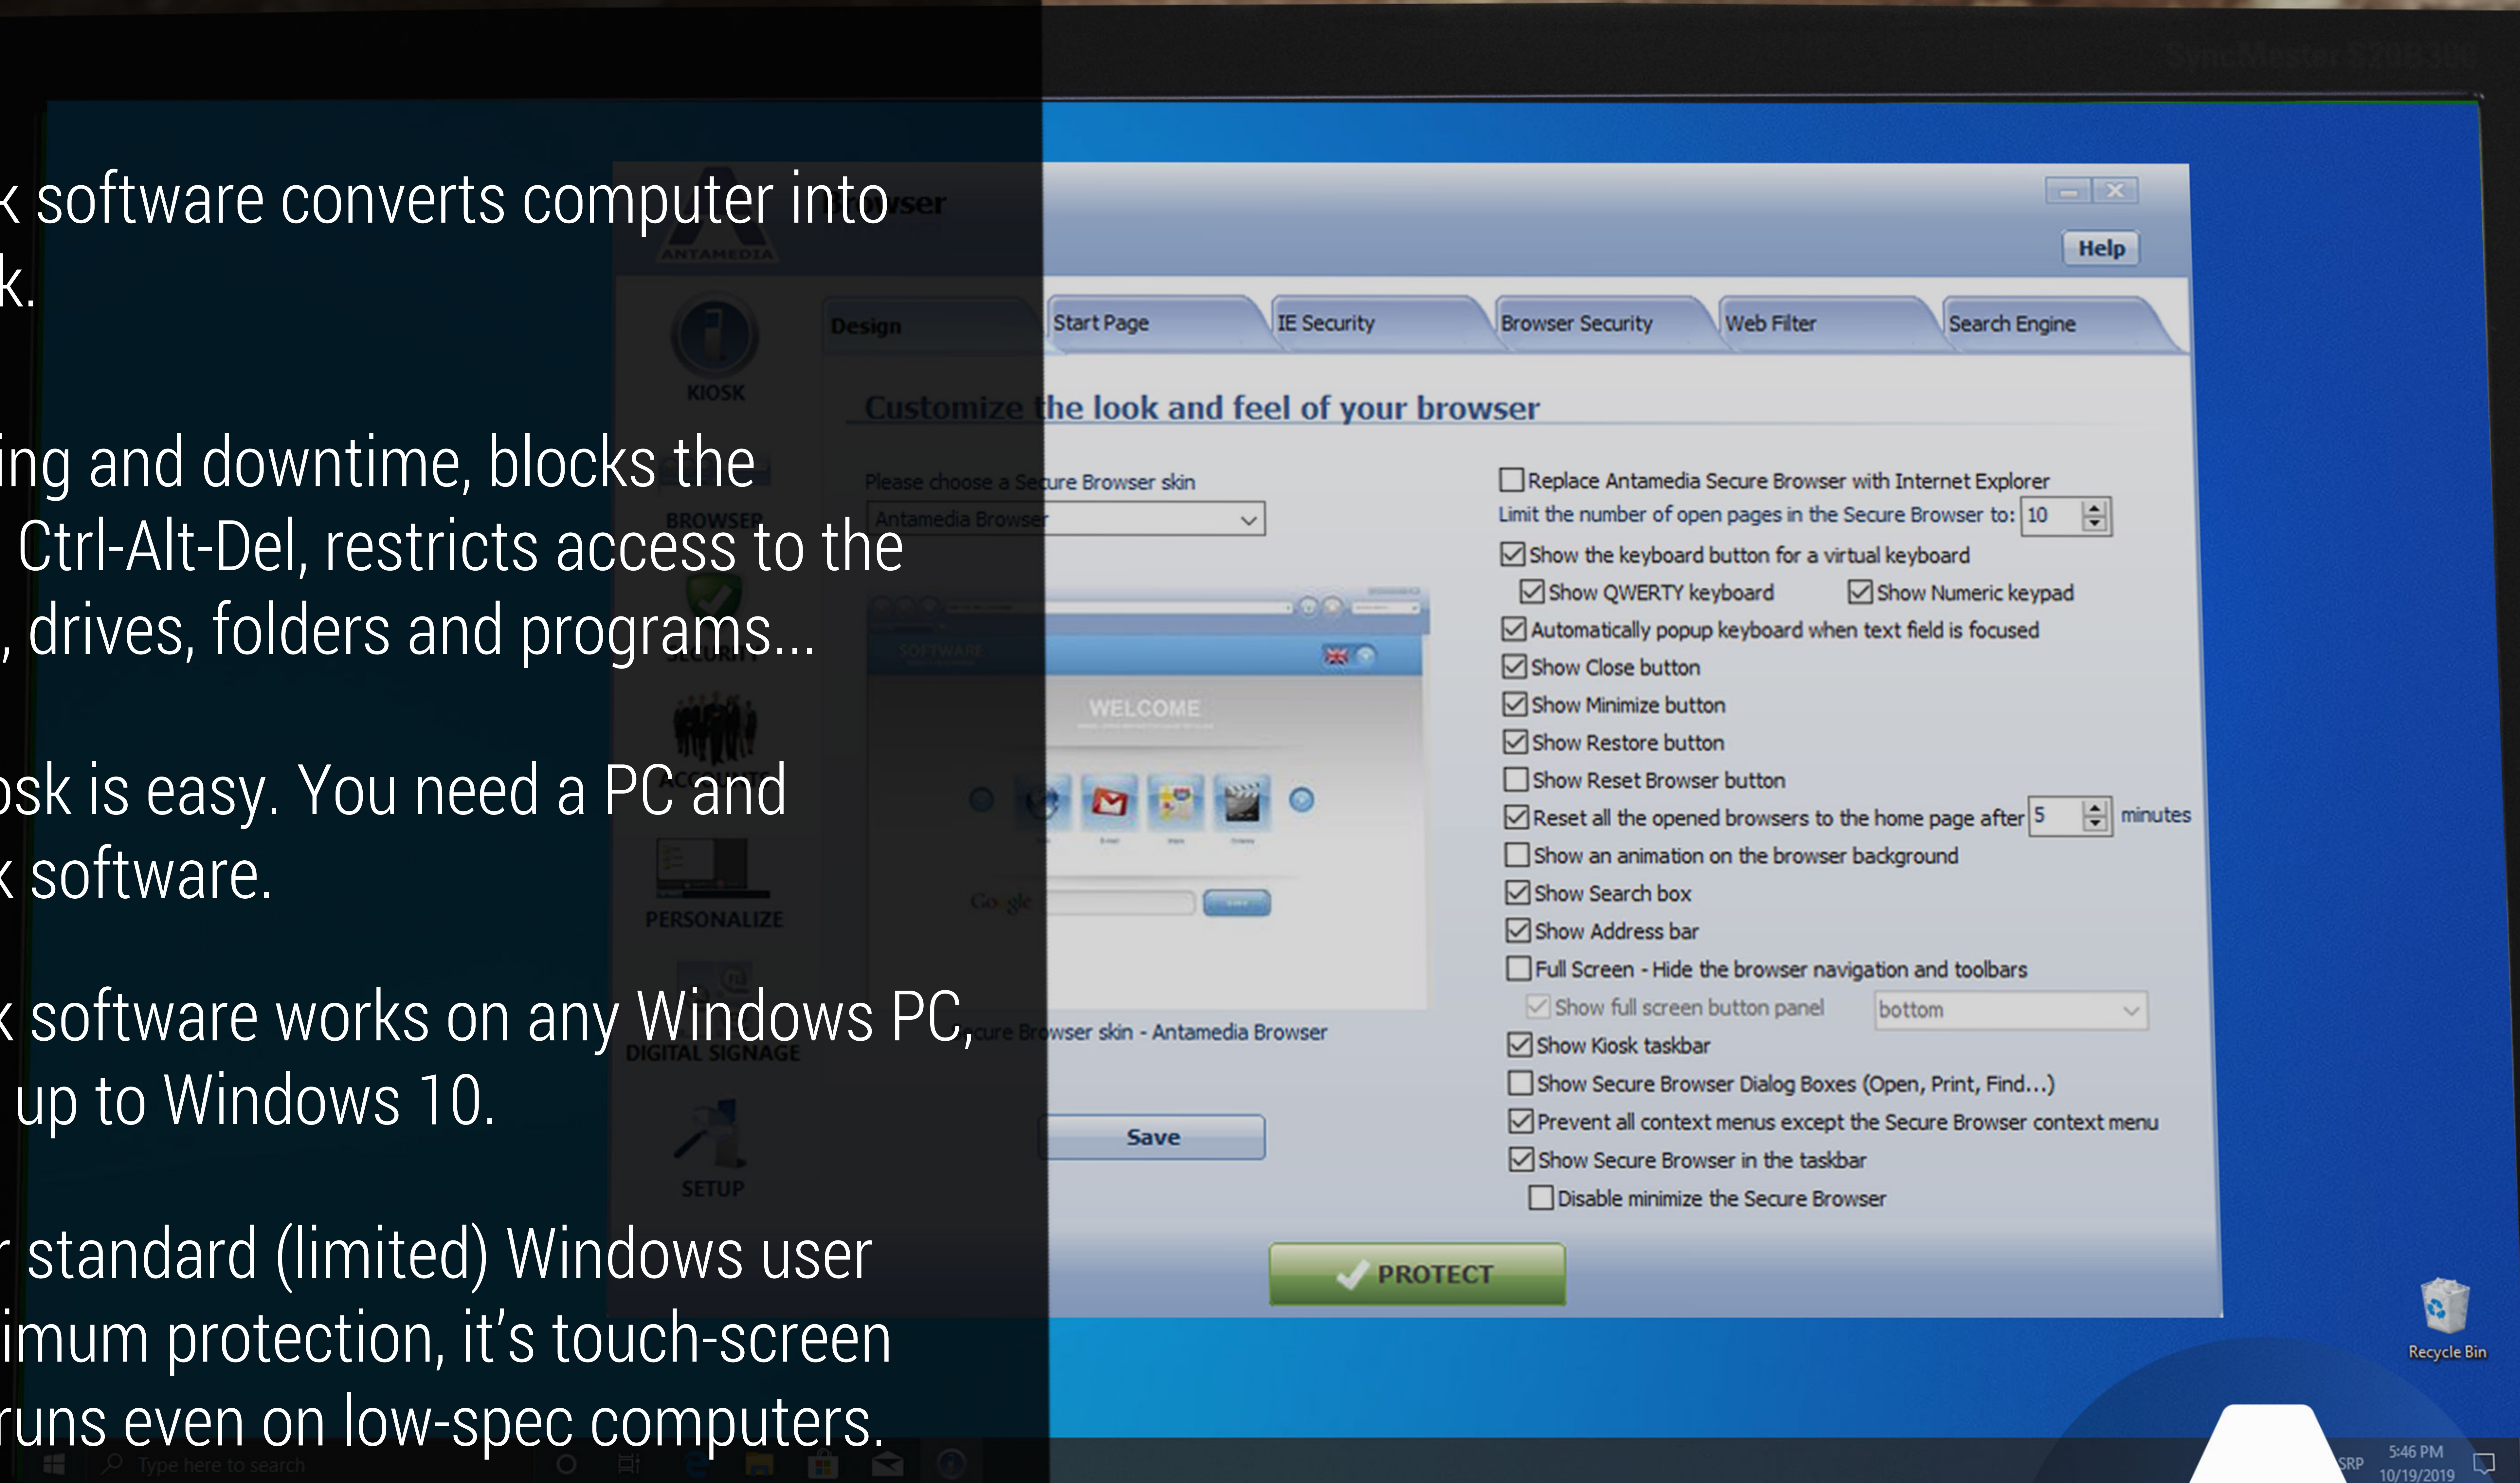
k software converts computer into k.

ing and downtime, blocks the Ctrl-Alt-Del, restricts access to the , drives, folders and programs...

osk is easy. You need a PC and k software.

k software works on any Windows PC, up to Windows 10.

r standard (limited) Windows user imum protection, it's touch-screen runs even on low-spec computers.

Help

KIOSK

BROWSER

PERSONALIZE

DIGITAL SIGNAGE

SETUP

Design | Start Page | IE Security | Browser Security | Web Filter | Search Engine

Customize the look and feel of your browser

Please choose a Secure Browser skin

Antamedia Browser

WELCOME

Google

Secure Browser skin - Antamedia Browser

Save

Replace Antamedia Secure Browser with Internet Explorer
Limit the number of open pages in the Secure Browser to: 10
Show the keyboard button for a virtual keyboard
Show QWERTY keyboard
Show Numeric keypad
Automatically popup keyboard when text field is focused
Show Close button
Show Minimize button
Show Restore button
Show Reset Browser button
Reset all the opened browsers to the home page after 5 minutes
Show an animation on the browser background
Show Search box
Show Address bar
Full Screen - Hide the browser navigation and toolbars
Show full screen button panel bottom
Show Kiosk taskbar
Show Secure Browser Dialog Boxes (Open, Print, Find...)
Prevent all context menus except the Secure Browser context menu
Show Secure Browser in the taskbar
Disable minimize the Secure Browser

PROTECT

Recycle Bin

Type here to search

SRP 5:46 PM 10/19/2019